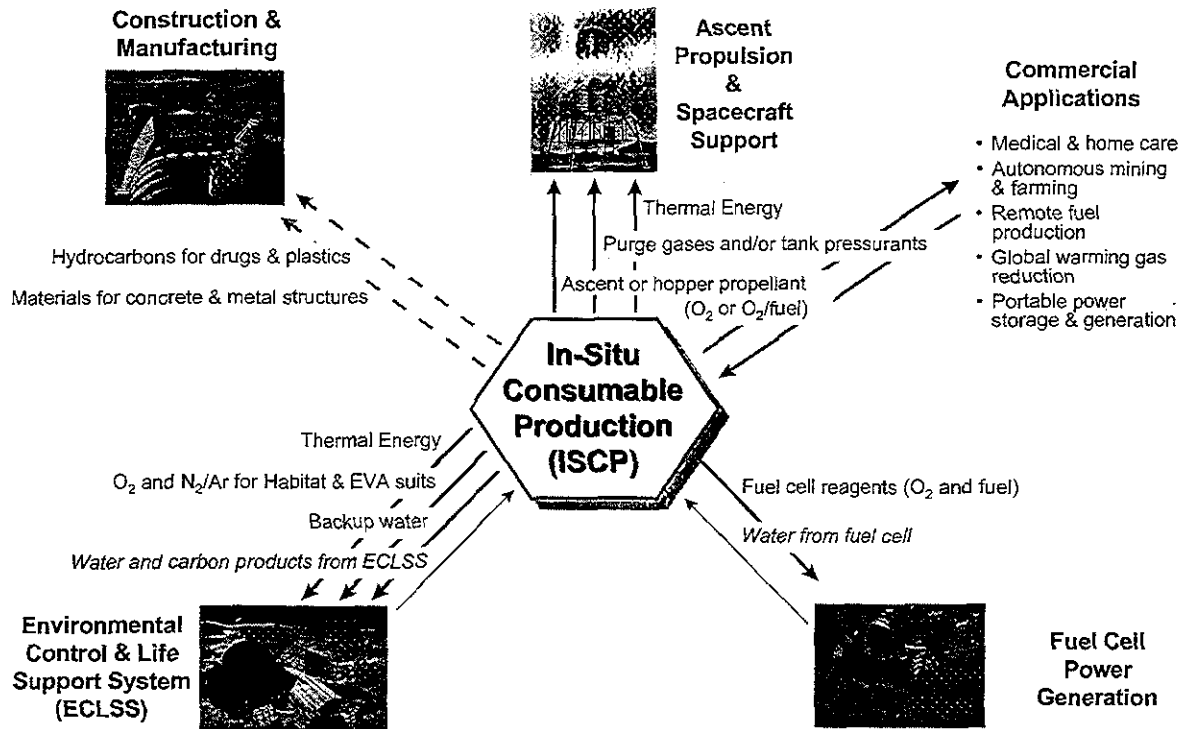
Construction & Manufacturing

Ascent Propulsion & Spacecraft Support

Commercial Applications

- Medical & home care
- Autonomous mining & farming
- Remote fuel production
- Global warming gas reduction
- Portable power storage & generation

Thermal Energy

Purge gases and/or tank pressurants

Hydrocarbons for drugs & plastics

Ascent or hopper propellant ($O_2$ or $O_2$/fuel)

Materials for concrete & metal structures

In-Situ Consumable Production (ISCP)

Thermal Energy

$O_2$ and $N_2$/Ar for Habitat & EVA suits

Fuel cell reagents ($O_2$ and fuel)

Backup water

Water from fuel cell

Water and carbon products from ECLSS

Environmental Control & Life Support System (ECLSS)

Fuel Cell Power Generation